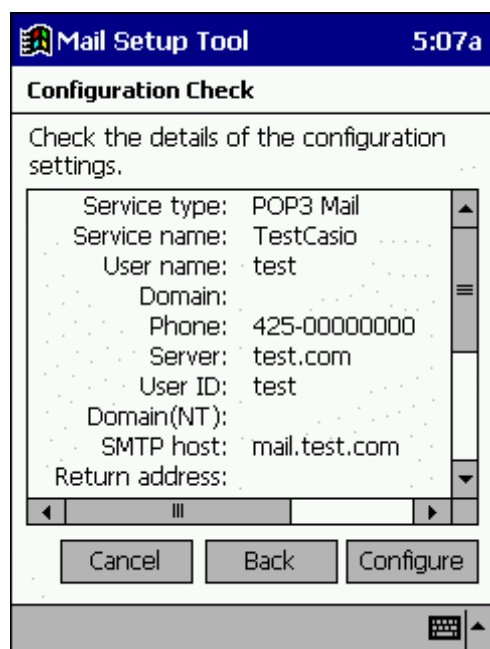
Mail Setup Tool 5:07a

Configuration Check

Check the details of the configuration settings.

| | |
|---|---|
| Service type: | POP3 Mail |
| Service name: | TestCasio |
| User name: | test |
| Domain: | |
| Phone: | 425-00000000 |
| Server: | test.com |
| User ID: | test |
| Domain(NT): | |
| SMTP host: | mail.test.com |
| Return address: | |

Cancel Back Configure